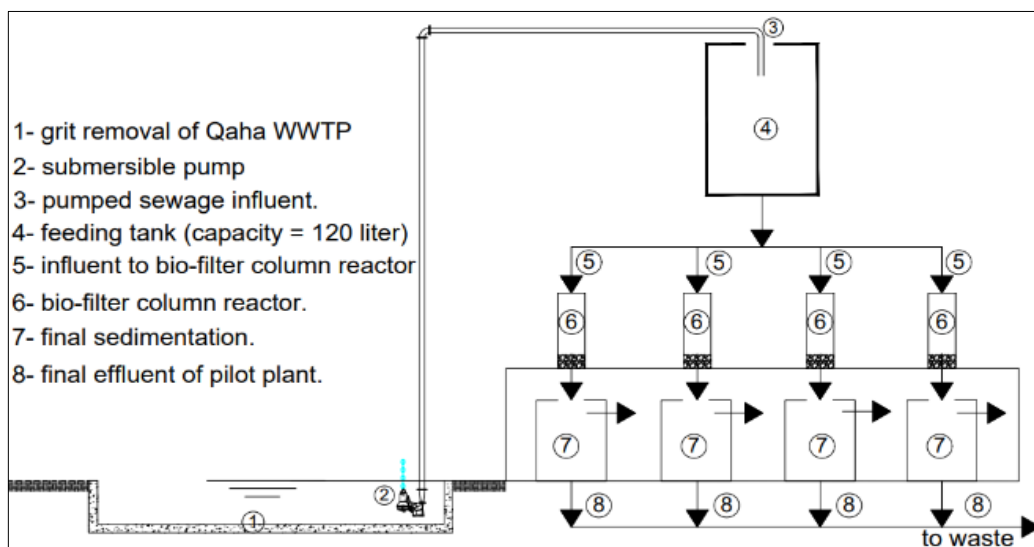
1- grit removal of Qaha WWTP
2- submersible pump
3- pumped sewage influent.
4- feeding tank (capacity = 120 liter)
5- influent to bio-filter column reactor
6- bio-filter column reactor.
7- final sedimentation.
8- final effluent of pilot plant.

③
④
⑤ ⑤ ⑤ ⑤
⑥ ⑥ ⑥ ⑥
⑦ ⑦ ⑦ ⑦
②
①
⑧ ⑧ ⑧ ⑧
to waste